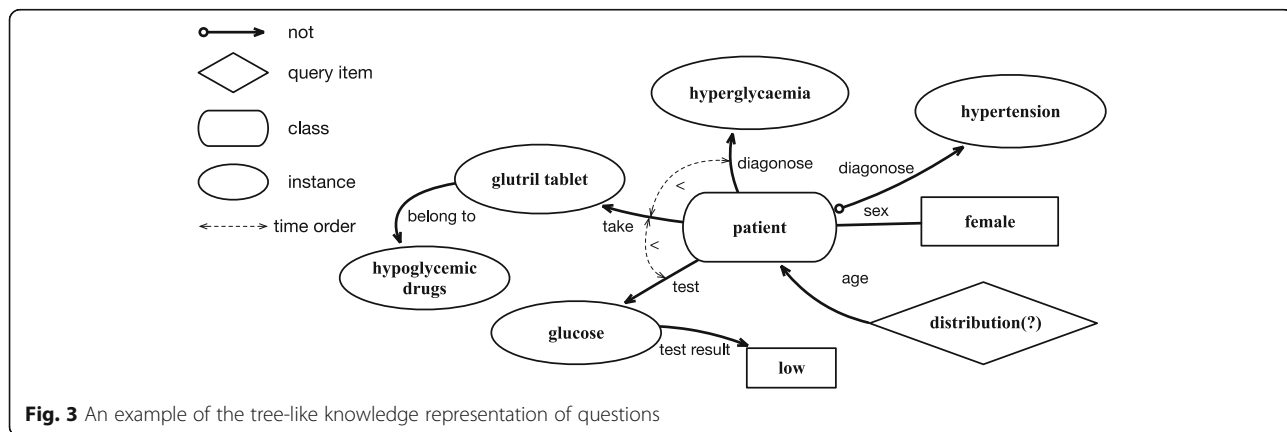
not
query item
class
instance
time order

hyperglycaemia
hypertension
diagonose
diagonose
glutril tablet
<
belong to
take
patient
sex
female
<
hypoglycemic drugs
test
age
glucose
distribution(?)
test result
low

**Fig. 3** An example of the tree-like knowledge representation of questions